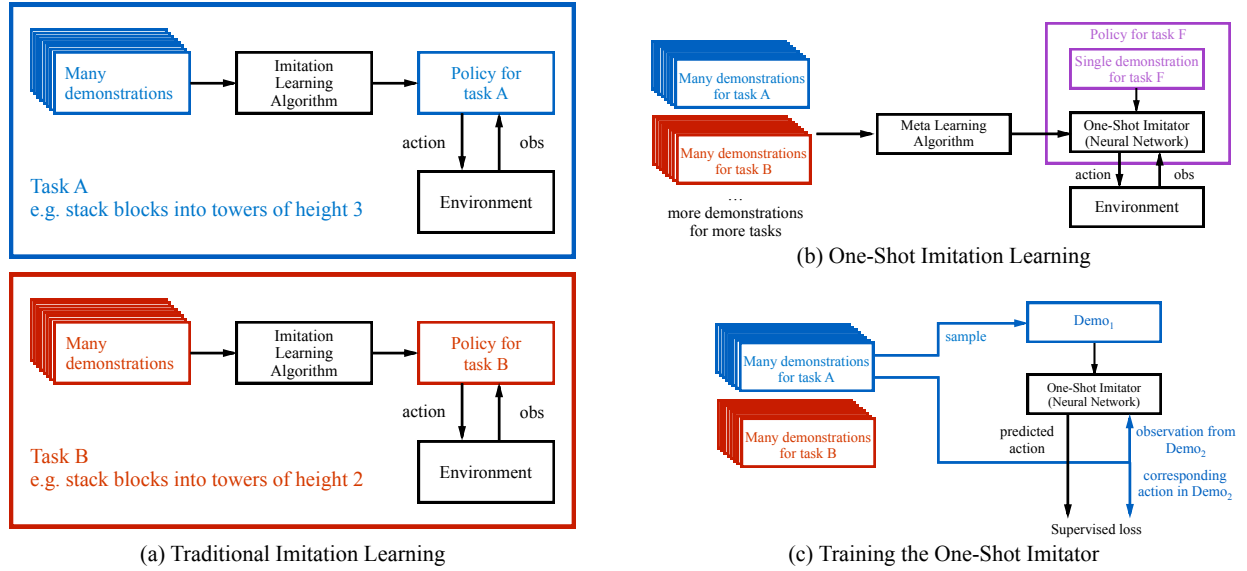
Many demonstrations

Imitation Learning Algorithm

Policy for task A

action

obs

Task A
e.g. stack blocks into towers of height 3

Environment

Many demonstrations

Imitation Learning Algorithm

Policy for task B

action

obs

Task B
e.g. stack blocks into towers of height 2

Environment

(a) Traditional Imitation Learning

Many demonstrations for task A

Many demonstrations for task B

…
more demonstrations for more tasks

Meta Learning Algorithm

Policy for task F

Single demonstration for task F

One-Shot Imitator (Neural Network)

action

obs

Environment

(b) One-Shot Imitation Learning

Many demonstrations for task A

sample

Demo$_1$

Many demonstrations for task B

One-Shot Imitator (Neural Network)

predicted action

observation from Demo$_2$

corresponding action in Demo$_2$

Supervised loss

(c) Training the One-Shot Imitator